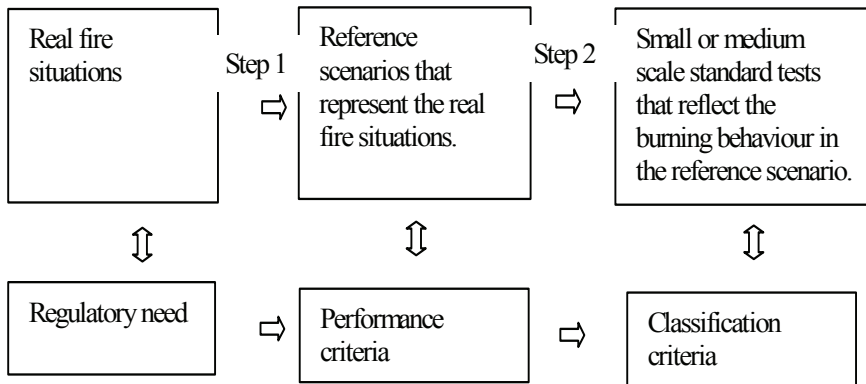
Real fire situations

Step 1

Reference scenarios that represent the real fire situations.

Step 2

Small or medium scale standard tests that reflect the burning behaviour in the reference scenario.

Regulatory need

Performance criteria

Classification criteria